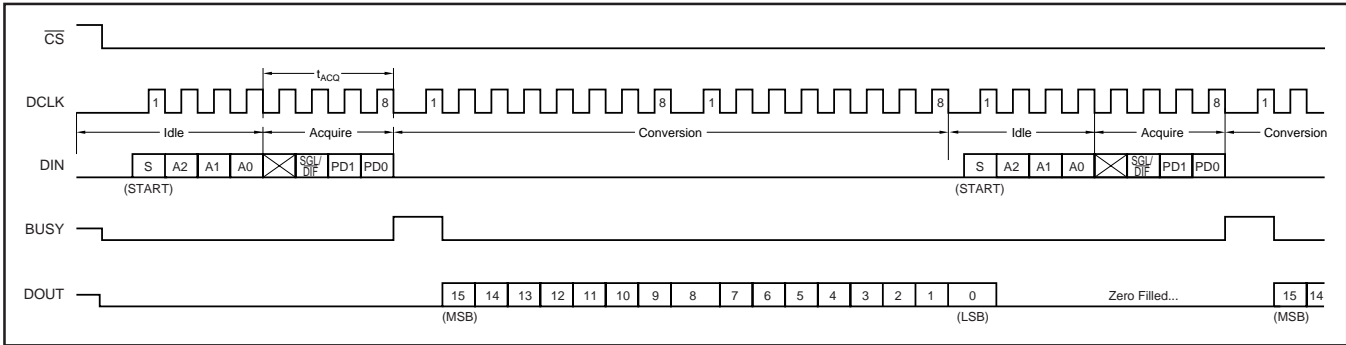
$\overline{CS}$

$t_{ACQ}$

DCLK 1 8 1 8 1 8 1 8 1

Idle Acquire Conversion Idle Acquire Conversion

DIN S A2 A1 A0 SGL/$\overline{DIF}$ PD1 PD0 S A2 A1 A0 SGL/$\overline{DIF}$ PD1 PD0

(START) (START)

BUSY

DOUT 15 14 13 12 11 10 9 8 7 6 5 4 3 2 1 0 Zero Filled... 15 14

(MSB) (LSB) (MSB)